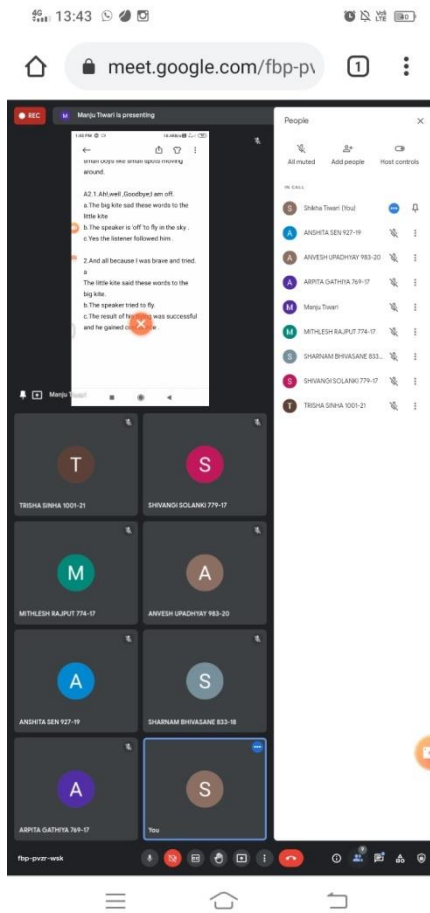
4G 13:43

meet.google.com/fbp-pv

1

REC

M Manju Tiwari is presenting

1:46 PM

small boys like small spots moving around.

A2.1.Ah!,well.,Goodbye,I am off.
a.The big kite said these words to the little kite
b.The speaker is 'off' to fly in the sky .
c.Yes the listener followed him.

2.And all because I was brave and tried.
a
The little kite said these words to the big kite.
b.The speaker tried to fly.
c.The result of his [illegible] was successful and he gained c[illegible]e.

Manju Tiwari

People

All muted

Add people

Host controls

IN CALL

S Shikha Tiwari (You)

A ANSHITA SEN 927-19

A ANVESH UPADHYAY 983-20

A ARPITA GATHIYA 769-17

M Manju Tiwari

M MITHLESH RAJPUT 774-17

S SHARNAM BHIVASANE 833...

S SHIVANGI SOLANKI 779-17

T TRISHA SINHA 1001-21

T
TRISHA SINHA 1001-21

S
SHIVANGI SOLANKI 779-17

M
MITHLESH RAJPUT 774-17

A
ANVESH UPADHYAY 983-20

A
ANSHITA SEN 927-19

S
SHARNAM BHIVASANE 833-18

A
ARPITA GATHIYA 769-17

S
You

fbp-pvzr-wsk

9